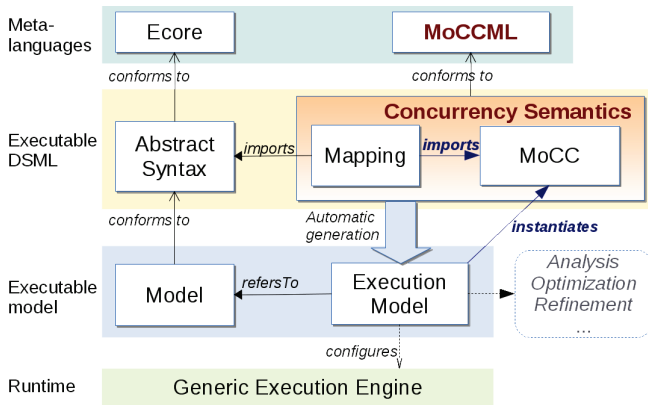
Meta-languages

Ecore

MoCCML

conforms to

conforms to

Executable DSML

Abstract Syntax

imports

Concurrency Semantics

Mapping

imports

MoCC

conforms to

Automatic generation

instantiates

Executable model

Model

refersTo

Execution Model

Analysis
Optimization
Refinement
...

configures

Runtime

Generic Execution Engine